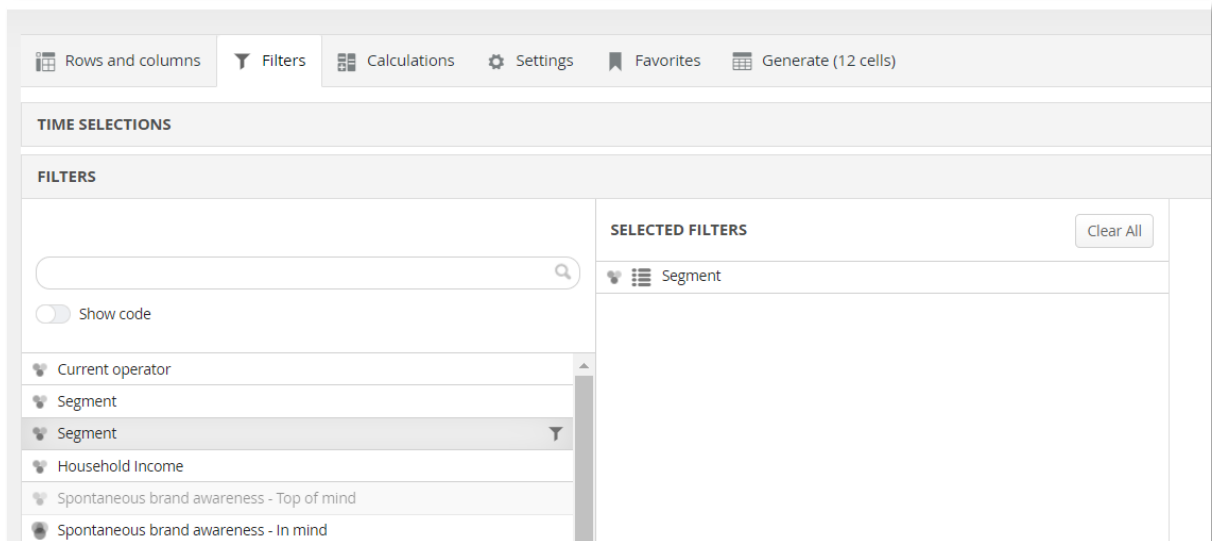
Rows and columns Filters Calculations Settings Favorites Generate (12 cells)

TIME SELECTIONS

FILTERS

SELECTED FILTERS

Clear All

Segment

Show code

Current operator
Segment
Segment
Household Income
Spontaneous brand awareness - Top of mind
Spontaneous brand awareness - In mind